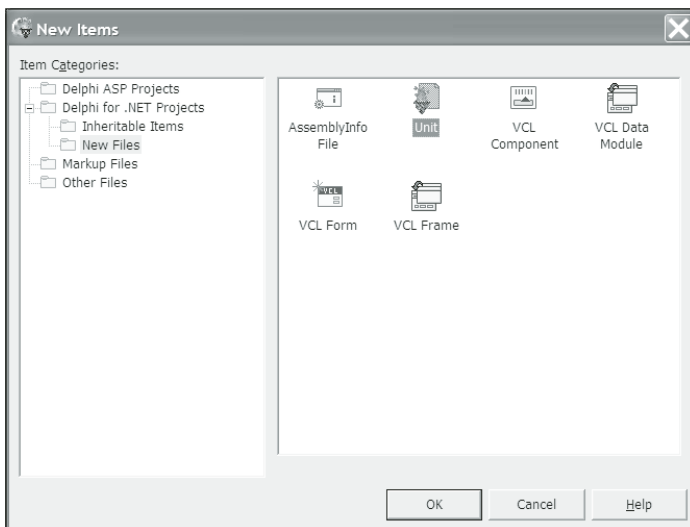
New Items

Item Categories:

Delphi ASP Projects
Delphi for .NET Projects
Inheritable Items
New Files
Markup Files
Other Files

AssemblyInfo File
Unit
VCL Component
VCL Data Module
VCL Form
VCL Frame

OK
Cancel
Help